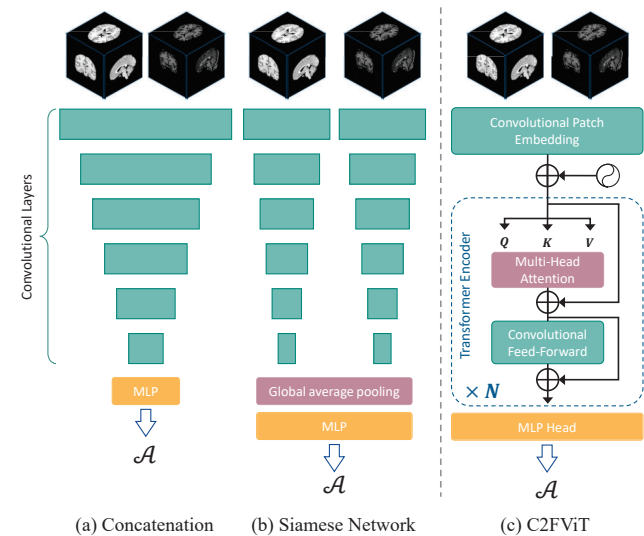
Convolutional Layers

MLP

$\mathcal{A}$

Global average pooling

MLP

$\mathcal{A}$

Convolutional Patch Embedding

Transformer Encoder

$Q$ $K$ $V$

Multi-Head Attention

Convolutional Feed-Forward

$\times N$

MLP Head

$\mathcal{A}$

(a) Concatenation (b) Siamese Network (c) C2FViT